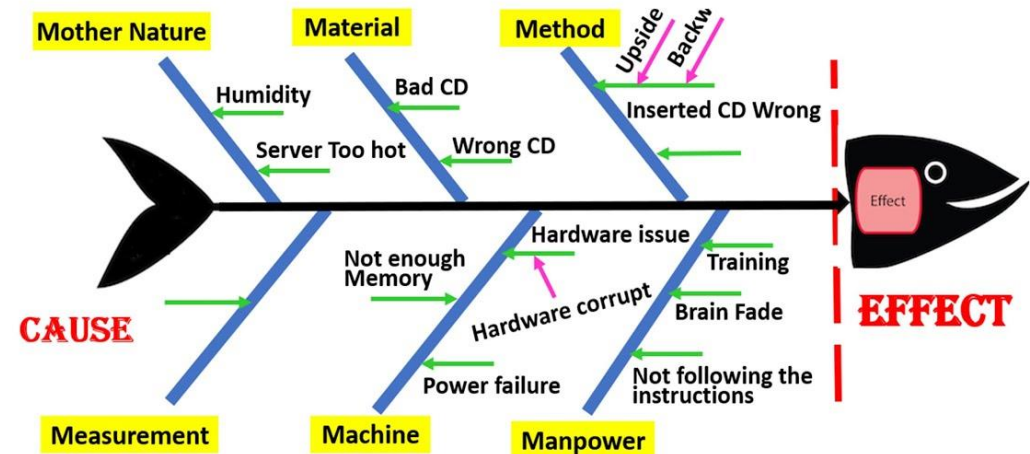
Mother Nature

Material

Method

Upside

Backw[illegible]

Humidity

Bad CD

Inserted CD Wrong

Server Too hot

Wrong CD

Effect

Hardware issue

Not enough Memory

Training

Hardware corrupt

Brain Fade

CAUSE

EFFECT

Power failure

Not following the instructions

Measurement

Machine

Manpower